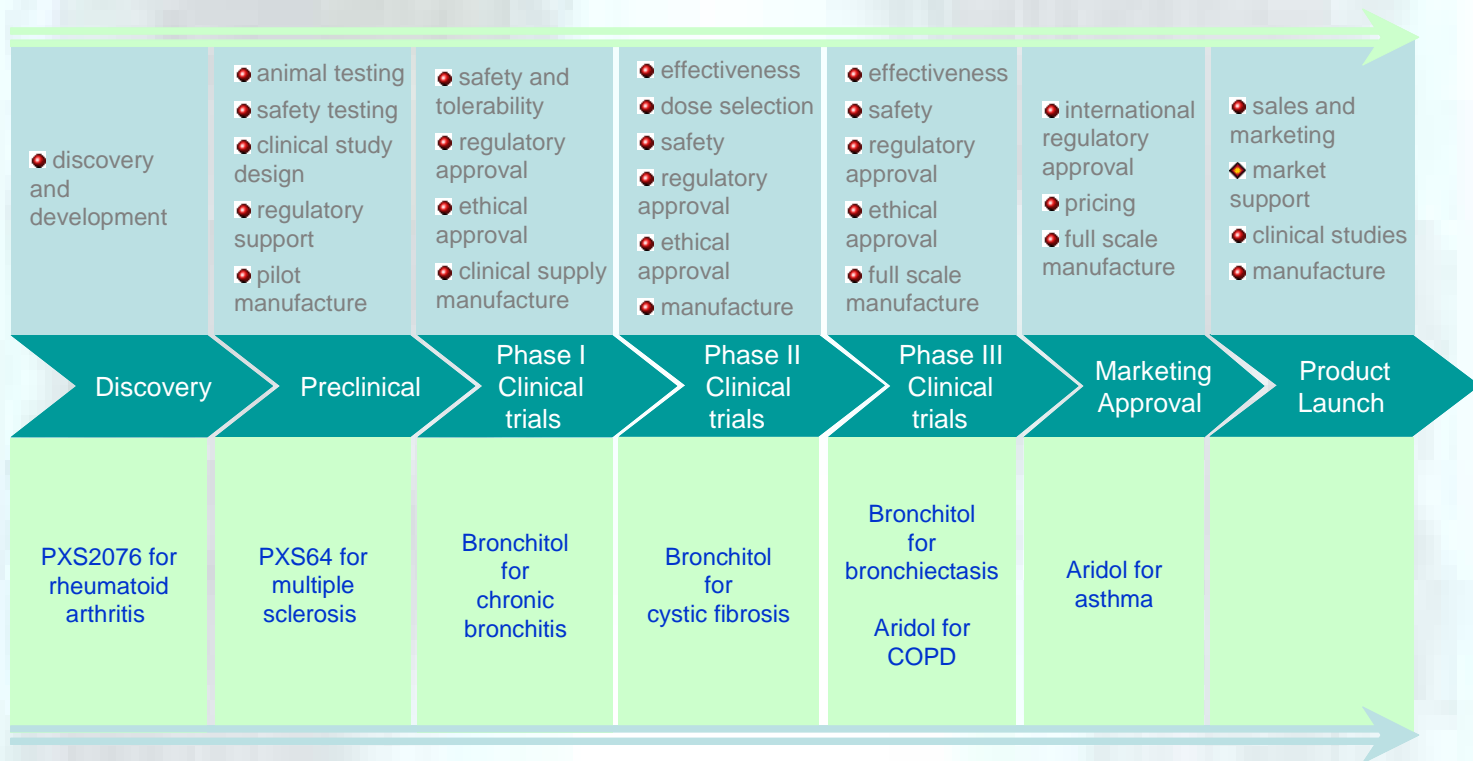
discovery and development

animal testing
safety testing
clinical study design
regulatory support
pilot manufacture

safety and tolerability
regulatory approval
ethical approval
clinical supply manufacture

effectiveness
dose selection
safety
regulatory approval
ethical approval
manufacture

effectiveness
safety
regulatory approval
ethical approval
full scale manufacture

international regulatory approval
pricing
full scale manufacture

sales and marketing
market support
clinical studies
manufacture

Discovery

Preclinical

Phase I Clinical trials

Phase II Clinical trials

Phase III Clinical trials

Marketing Approval

Product Launch

PXS2076 for rheumatoid arthritis

PXS64 for multiple sclerosis

Bronchitol for chronic bronchitis

Bronchitol for cystic fibrosis

Bronchitol for bronchiectasis

Aridol for COPD

Aridol for asthma